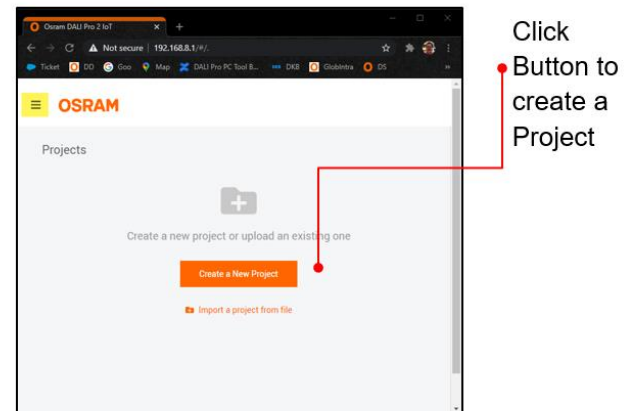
Osram DALI Pro 2 IoT
Not secure | 192.168.8.1/#/.
Ticket DD Goo Map DALI Pro PC Tool B... DKB GlubIntra DS
OSRAM
Projects
Create a new project or upload an existing one
Create a New Project
Import a project from file

Click Button to create a Project